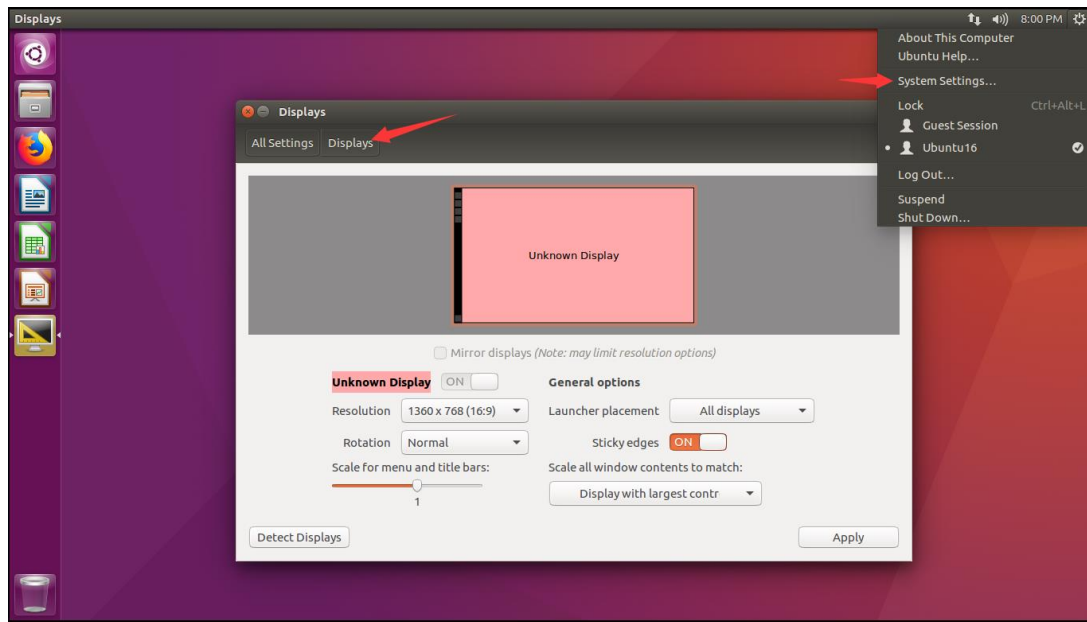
Displays

8:00 PM

About This Computer
Ubuntu Help...
System Settings...
Lock Ctrl+Alt+L
Guest Session
Ubuntu16
Log Out...
Suspend
Shut Down...

Displays

All Settings Displays

Unknown Display

Mirror displays (Note: may limit resolution options)

Unknown Display ON

Resolution 1360 x 768 (16:9)

Rotation Normal

Scale for menu and title bars:

1

General options

Launcher placement All displays

Sticky edges ON

Scale all window contents to match:

Display with largest contr

Detect Displays

Apply